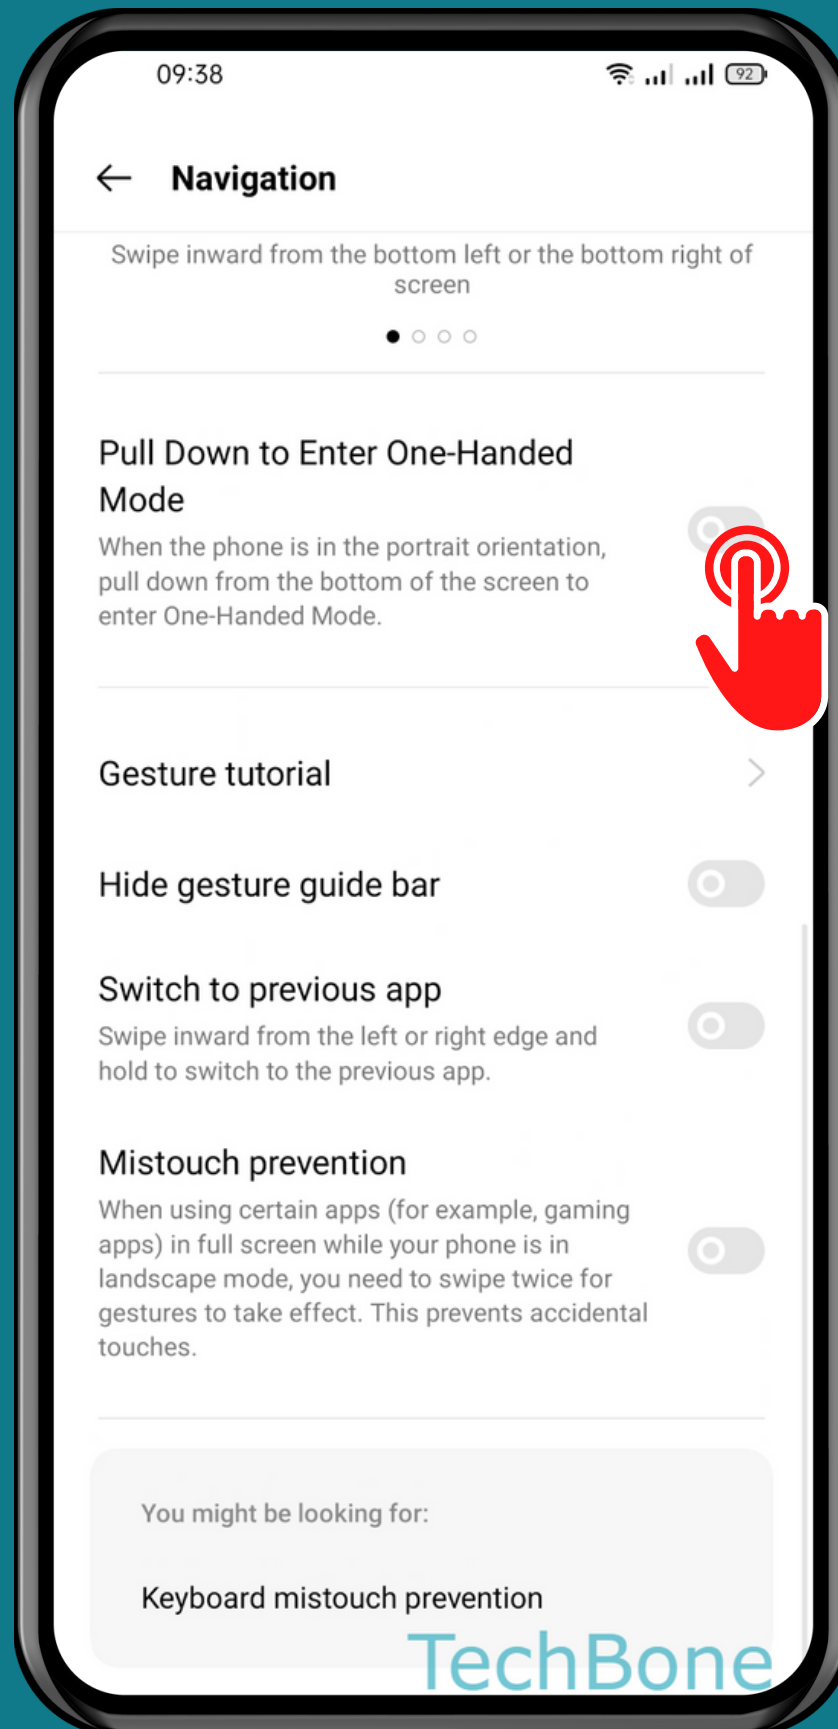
09:38

92

Navigation

Swipe inward from the bottom left or the bottom right of screen

Pull Down to Enter One-Handed Mode

When the phone is in the portrait orientation, pull down from the bottom of the screen to enter One-Handed Mode.

Gesture tutorial

Hide gesture guide bar

Switch to previous app

Swipe inward from the left or right edge and hold to switch to the previous app.

Mistouch prevention

When using certain apps (for example, gaming apps) in full screen while your phone is in landscape mode, you need to swipe twice for gestures to take effect. This prevents accidental touches.

You might be looking for:

Keyboard mistouch prevention

TechBone